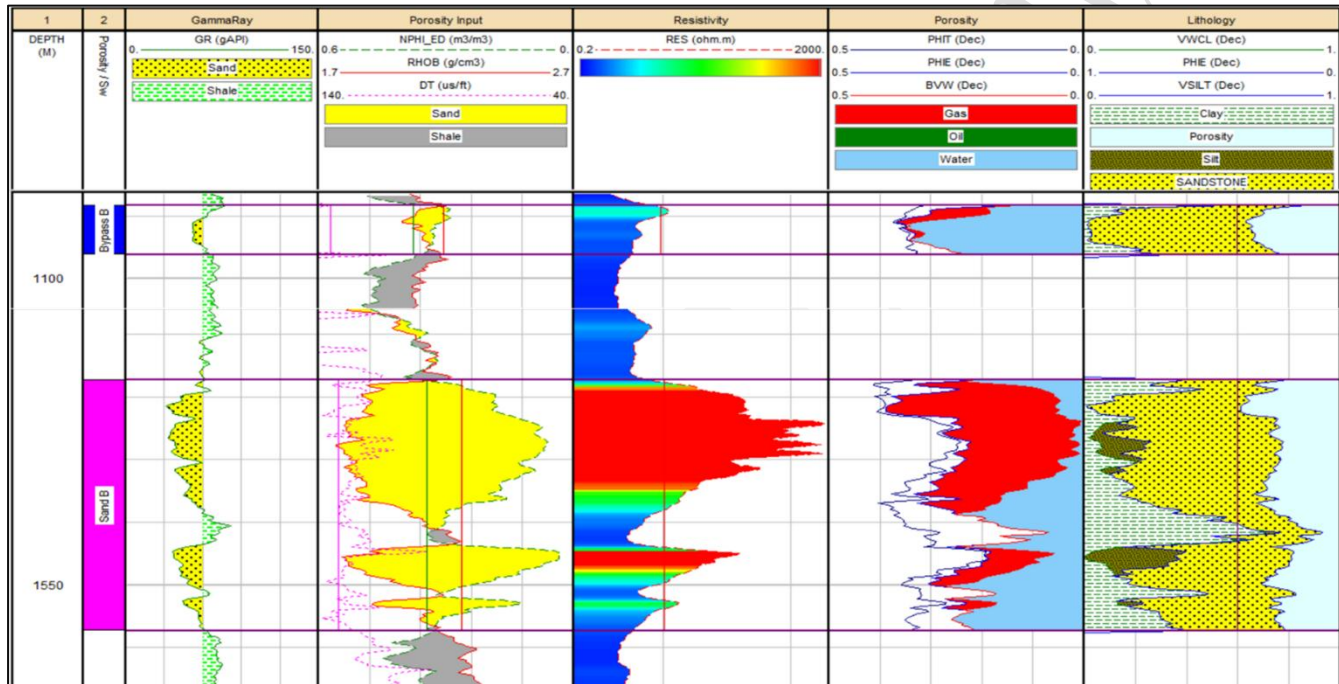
| 1 | 2 | GammaRay | Porosity Input | Resistivity | Porosity | Lithology |
|---|---|---|---|---|---|---|
| DEPTH (M) | Porosity / Sw | GR (gAPI) 0. 150. Sand Shale | NPHI_ED (m3/m3) 0.6 0. RHOB (g/cm3) 1.7 2.7 DT (us/ft) 140. 40. Sand Shale | RES (ohm.m) 0.2 2000. | PHIT (Dec) 0.5 0. PHIE (Dec) 0.5 0. BVW (Dec) 0.5 0. Gas Oil Water | VWCL (Dec) 0. 1. PHIE (Dec) 1. 0. VSILT (Dec) 0. 1. Clay Porosity Silt SANDSTONE |

Bypass B

1100

Sand B

1550